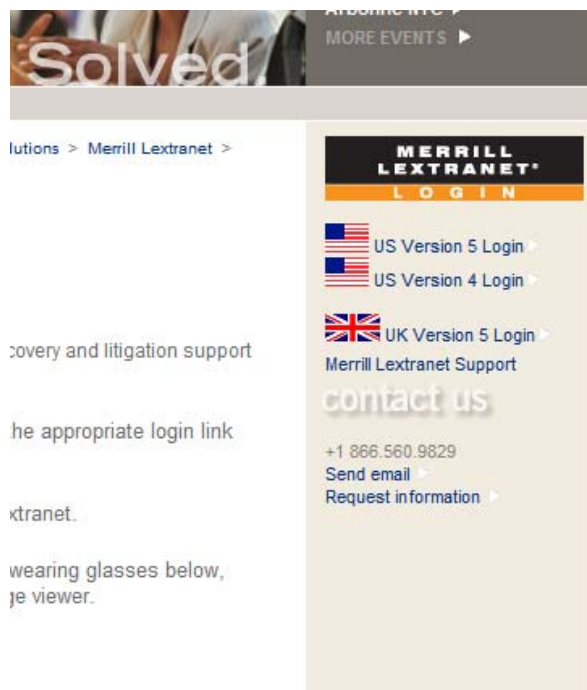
Solved

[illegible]
MORE EVENTS ▶

lutions > Merrill Lextranet >

covery and litigation support

he appropriate login link

xtranet.

wearing glasses below,
ge viewer.

MERRILL
LEXTRANET®
LOGIN

US Version 5 Login
US Version 4 Login

UK Version 5 Login
Merrill Lextranet Support

contact us

+1 866.560.9829
Send email
Request information